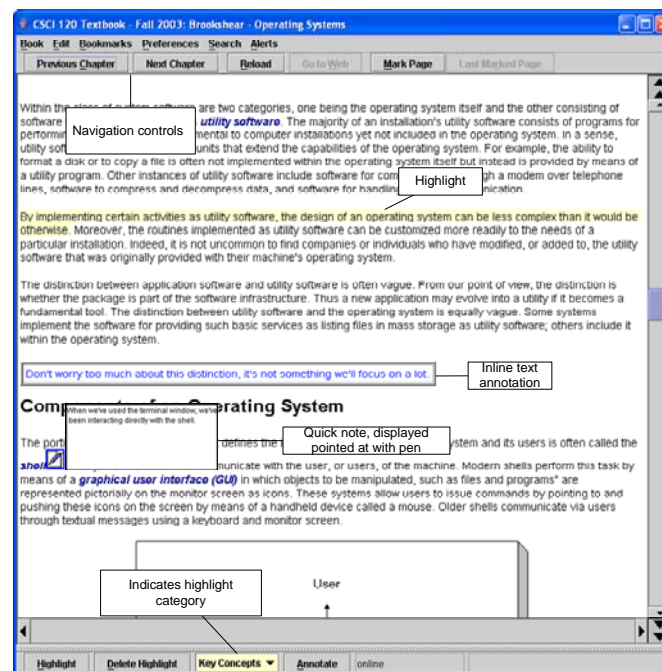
CSCI 120 Textbook - Fall 2003: Brookshear - Operating Systems

Book Edit Bookmarks Preferences Search Alerts

Previous Chapter | Next Chapter | Reload | Go to Web | Mark Page | Last Marked Page

Within the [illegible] are two categories, one being the operating system itself and the other consisting of software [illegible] utility software. The majority of an installation's utility software consists of programs for performin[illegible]mental to computer installations yet not included in the operating system. In a sense, utility soft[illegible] units that extend the capabilities of the operating system. For example, the ability to format a disk or to copy a file is often not implemented within the operating system itself but instead is provided by means of a utility program. Other instances of utility software include software for com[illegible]gh a modem over telephone lines, software to compress and decompress data, and software for handlin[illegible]nication.

Navigation controls

Highlight

By implementing certain activities as utility software, the design of an operating system can be less complex than it would be otherwise. Moreover, the routines implemented as utility software can be customized more readily to the needs of a particular installation. Indeed, it is not uncommon to find companies or individuals who have modified, or added to, the utility software that was originally provided with their machine's operating system.

The distinction between application software and utility software is often vague. From our point of view, the distinction is whether the package is part of the software infrastructure. Thus a new application may evolve into a utility if it becomes a fundamental tool. The distinction between utility software and the operating system is equally vague. Some systems implement the software for providing such basic services as listing files in mass storage as utility software; others include it within the operating system.

Don't worry too much about this distinction, it's not something we'll focus on a lot.

Inline text annotation

Comp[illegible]rating System

When we've used the terminal window, we've been interacting directly with the shell.

Quick note, displayed pointed at with pen

The port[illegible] defines the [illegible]ystem and its users is often called the shell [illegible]municate with the user, or users, of the machine. Modern shells perform this task by means of a graphical user interface (GUI) in which objects to be manipulated, such as files and programs* are represented pictorially on the monitor screen as icons. These systems allow users to issue commands by pointing to and pushing these icons on the screen by means of a handheld device called a mouse. Older shells communicate via users through textual messages using a keyboard and monitor screen.

User

Indicates highlight category

Highlight | Delete Highlight | Key Concepts | Annotate | online